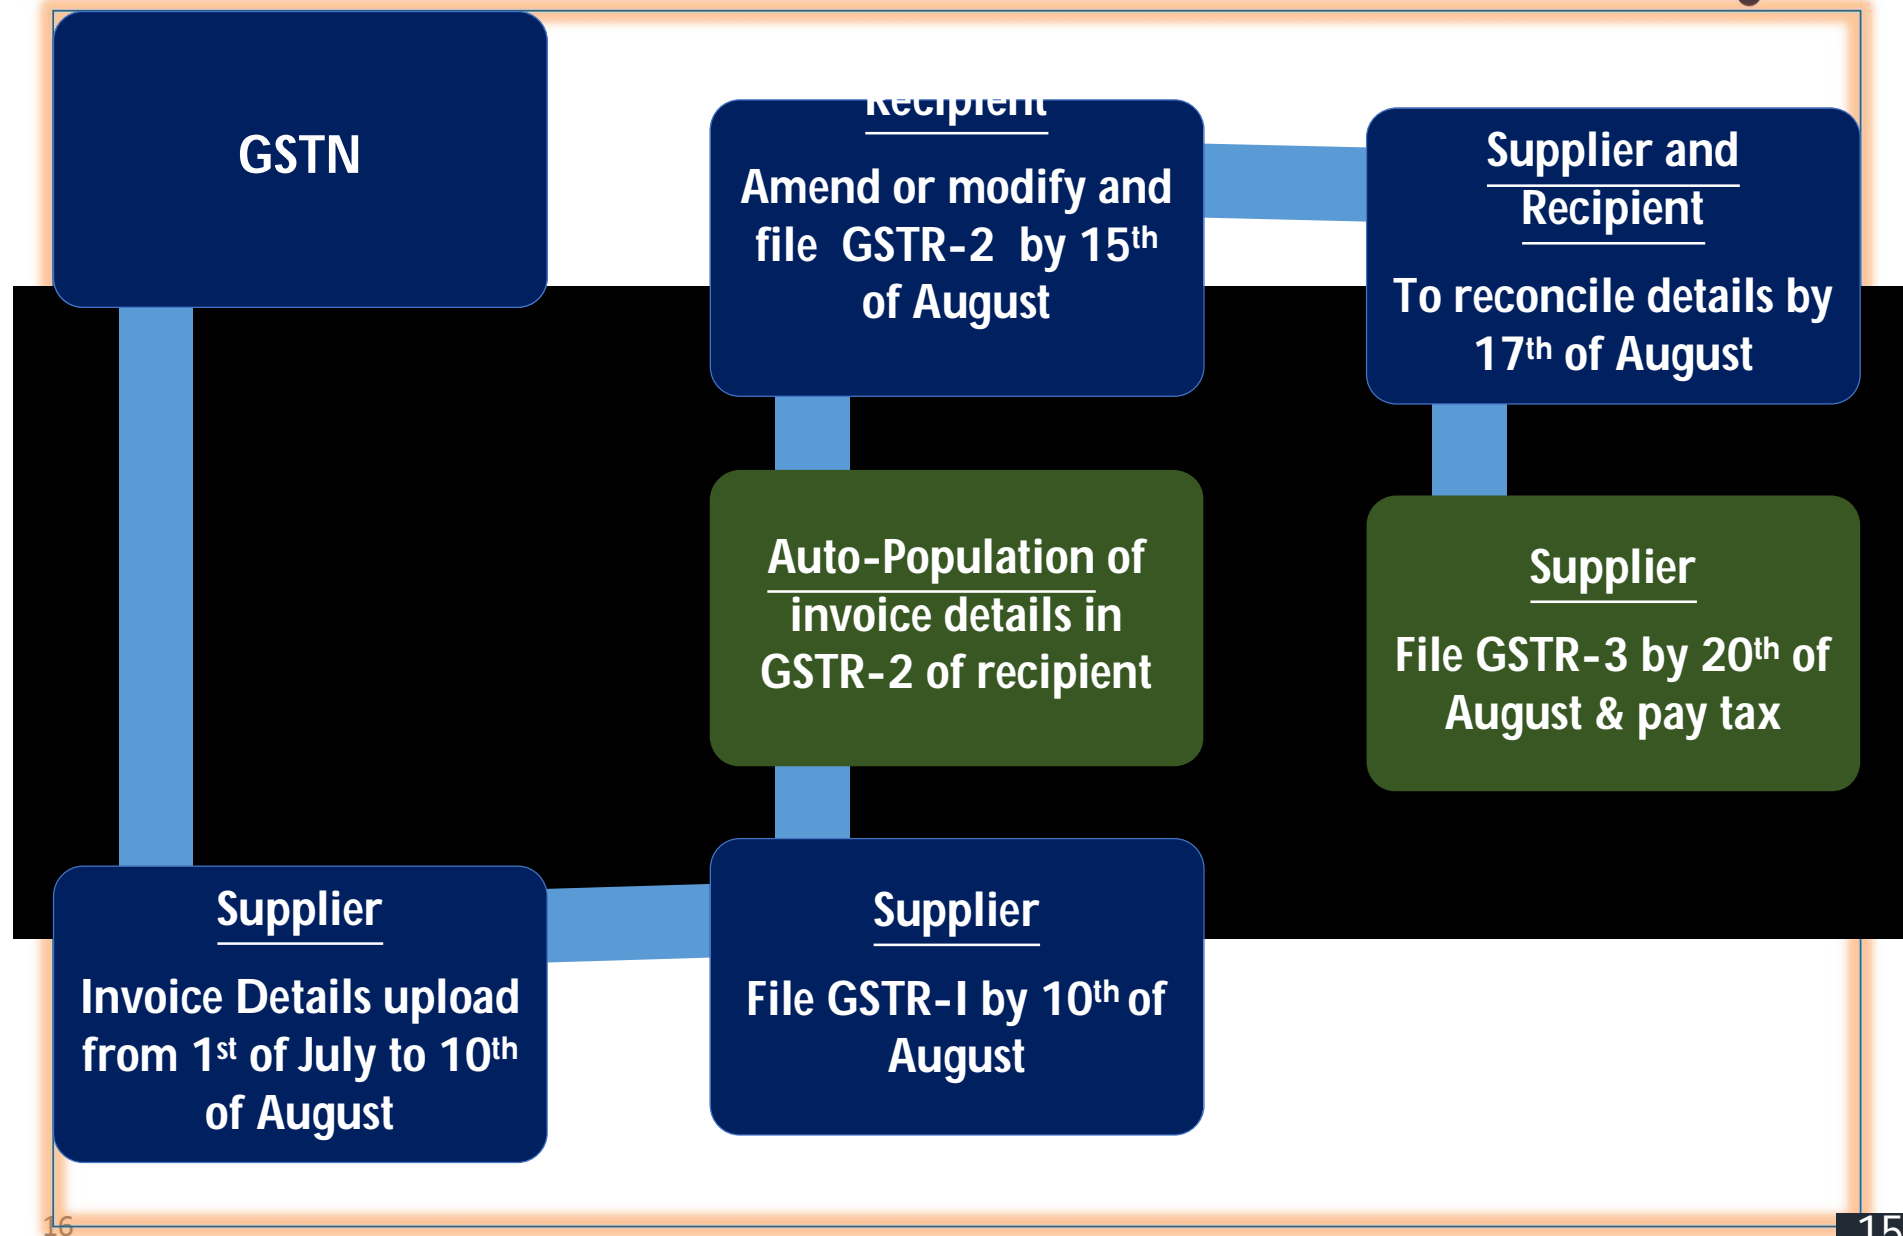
GSTN

Recipient

Amend or modify and file GSTR-2 by 15$^{th}$ of August

Supplier and Recipient

To reconcile details by 17$^{th}$ of August

Auto-Population of invoice details in GSTR-2 of recipient

Supplier

File GSTR-3 by 20$^{th}$ of August & pay tax

Supplier

Invoice Details upload from 1$^{st}$ of July to 10$^{th}$ of August

Supplier

File GSTR-I by 10$^{th}$ of August

16

15